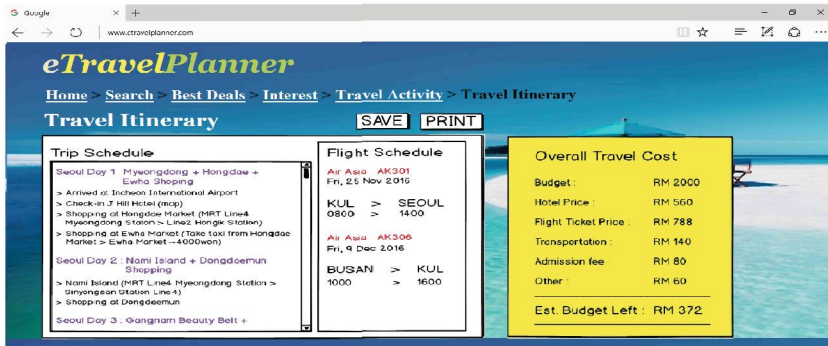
Google × +

www.etravelplanner.com

eTravelPlanner

Home > Search > Best Deals > Interest > Travel Activity > Travel Itinerary

Travel Itinerary

SAVE PRINT

Trip Schedule

Seoul Day 1 Myeongdong + Hongdae + Ewha Shoping

> Arrived at Incheon International Airport
> Check-in J Hill Hotel (map)
> Shopping at Hongdae Market (MRT Line4 Myeongdong Station > Line2 Hongik Station)
> Shopping at Ewha Market (Take taxi from Hongdae Market > Ewha Market --4000won)

Seoul Day 2 : Nami Island + Dongdaemun Shopping

> Nami Island (MRT Line4 Myeongdong Station > Sinyongsan Station Line4)
> Shopping at Dongdaemun

Seoul Day 3 : Gangnam Beauty Belt +

Flight Schedule

Air Asia AK301
Fri, 25 Nov 2016

KUL > SEOUL
0800 > 1400

Air Asia AK306
Fri, 9 Dec 2016

BUSAN > KUL
1000 > 1600

Overall Travel Cost

| | |
|---|---|
| Budget : | RM 2000 |
| Hotel Price : | RM 560 |
| Flight Ticket Price : | RM 788 |
| Transportation : | RM 140 |
| Admission fee | RM 80 |
| Other : | RM 60 |

Est. Budget Left : RM 372